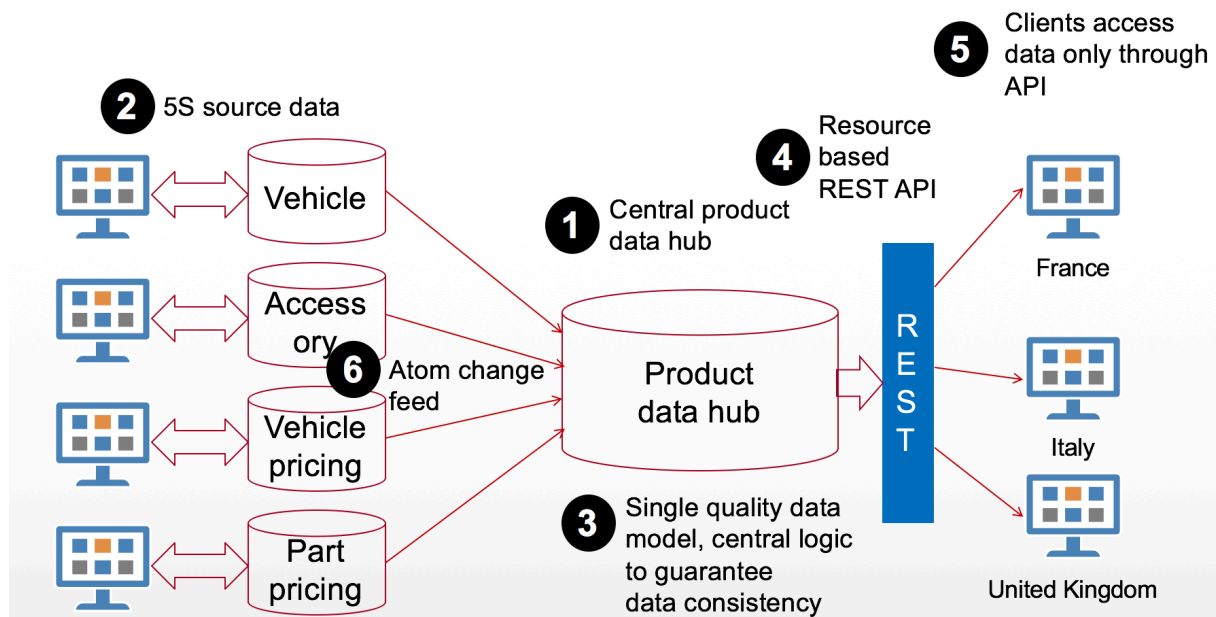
5 Clients access data only through API

2 5S source data

4 Resource based REST API

Vehicle

1 Central product data hub

France

Access ory

6 Atom change feed

Product data hub

R E S T

Vehicle pricing

Italy

3 Single quality data model, central logic to guarantee data consistency

Part pricing

United Kingdom